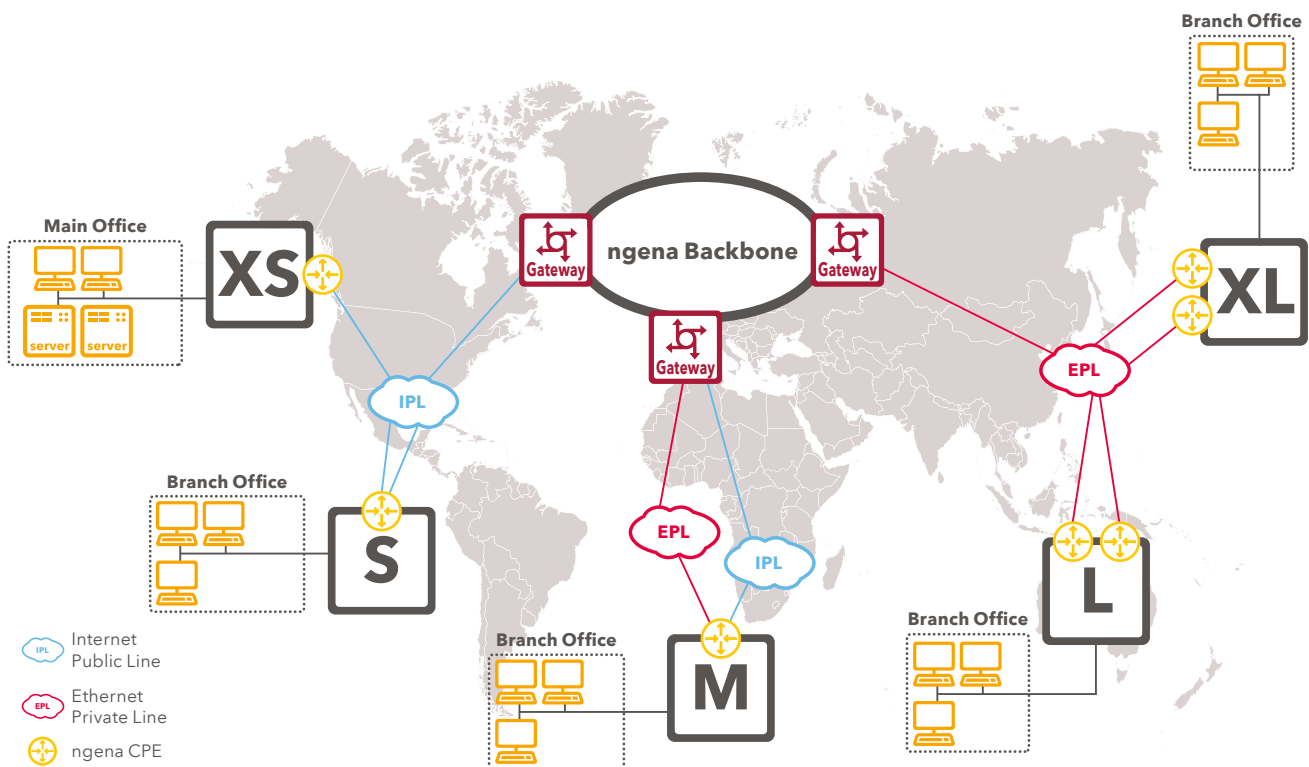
Branch Office

Main Office

server server

XS

Gateway

ngena Backbone

Gateway

Gateway

XL

EPL

IPL

Branch Office

S

EPL

IPL

L

Branch Office

M

Branch Office

IPL Internet Public Line

EPL Ethernet Private Line

ngena CPE